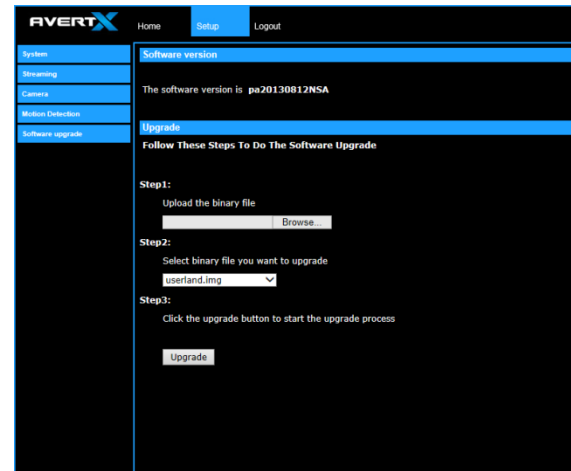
AVERTX

Home Setup Logout

System
Streaming
Camera
Motion Detection
Software upgrade

Software version

The software version is pa20130812NSA

Upgrade

Follow These Steps To Do The Software Upgrade

Step1:

Upload the binary file

Browse...

Step2:

Select binary file you want to upgrade

userland.img

Step3:

Click the upgrade button to start the upgrade process

Upgrade